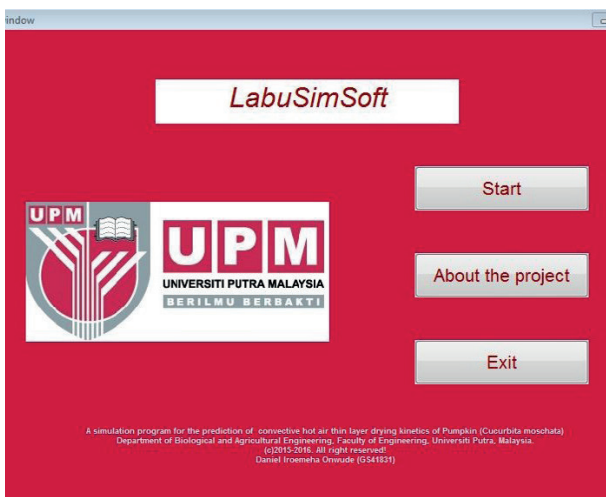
indow

LabuSimSoft

Start

About the project

Exit

UPM

UPM
UNIVERSITI PUTRA MALAYSIA
BERILMU BERBAKTI

A simulation program for the prediction of convective hot air thin layer drying kinetics of Pumpkin (Cucurbita moschata)
Department of Biological and Agricultural Engineering, Faculty of Engineering, Universiti Putra, Malaysia.
(c)2015-2016. All right reserved!
Daniel Iroemeha Onwude (GS41831)